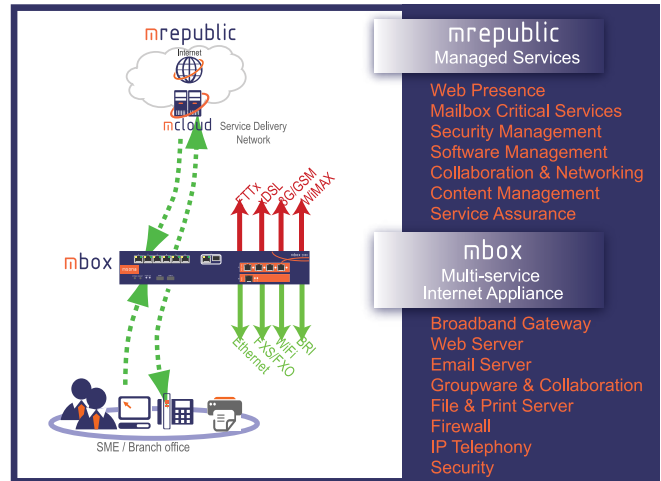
mrepublic

Internet

mcloud

Service Delivery Network

FTTx
DSL
3G/GSM
WiMAX

mbox

Ethernet
FXS/FXO
WiFi
BRI

SME / Branch office

mrepublic
Managed Services

Web Presence
Mailbox Critical Services
Security Management
Software Management
Collaboration & Networking
Content Management
Service Assurance

mbox
Multi-service
Internet Appliance

Broadband Gateway
Web Server
Email Server
Groupware & Collaboration
File & Print Server
Firewall
IP Telephony
Security